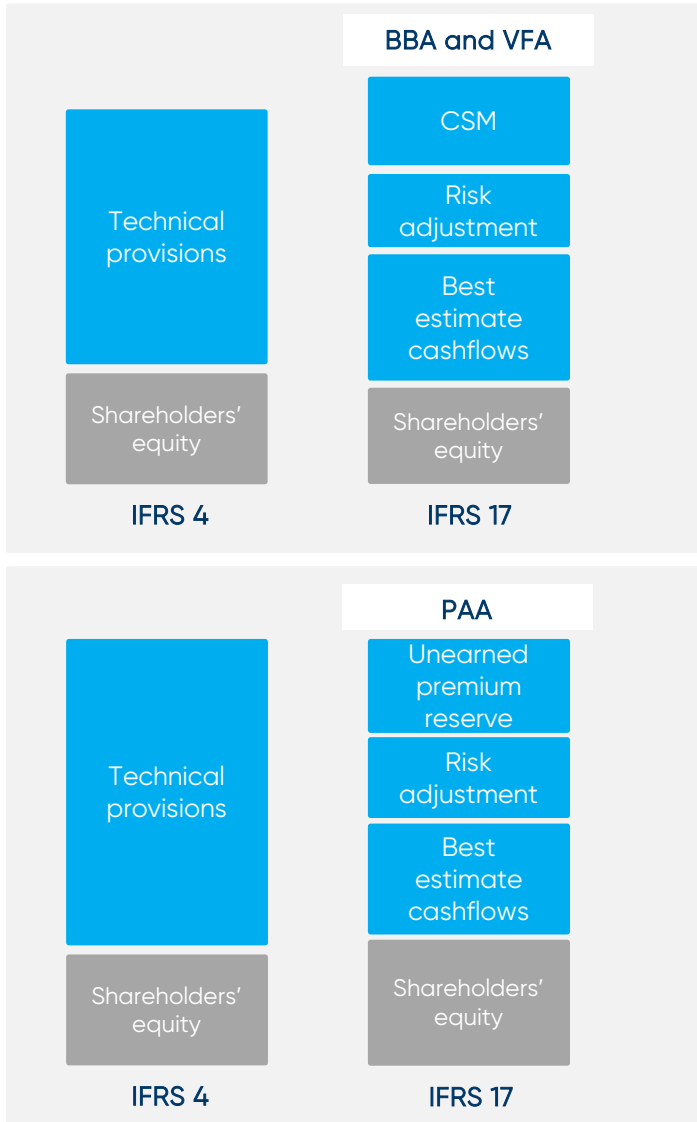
BBA and VFA

Technical provisions

Shareholders' equity

IFRS 4

CSM

Risk adjustment

Best estimate cashflows

Shareholders' equity

IFRS 17

PAA

Technical provisions

Shareholders' equity

IFRS 4

Unearned premium reserve

Risk adjustment

Best estimate cashflows

Shareholders' equity

IFRS 17